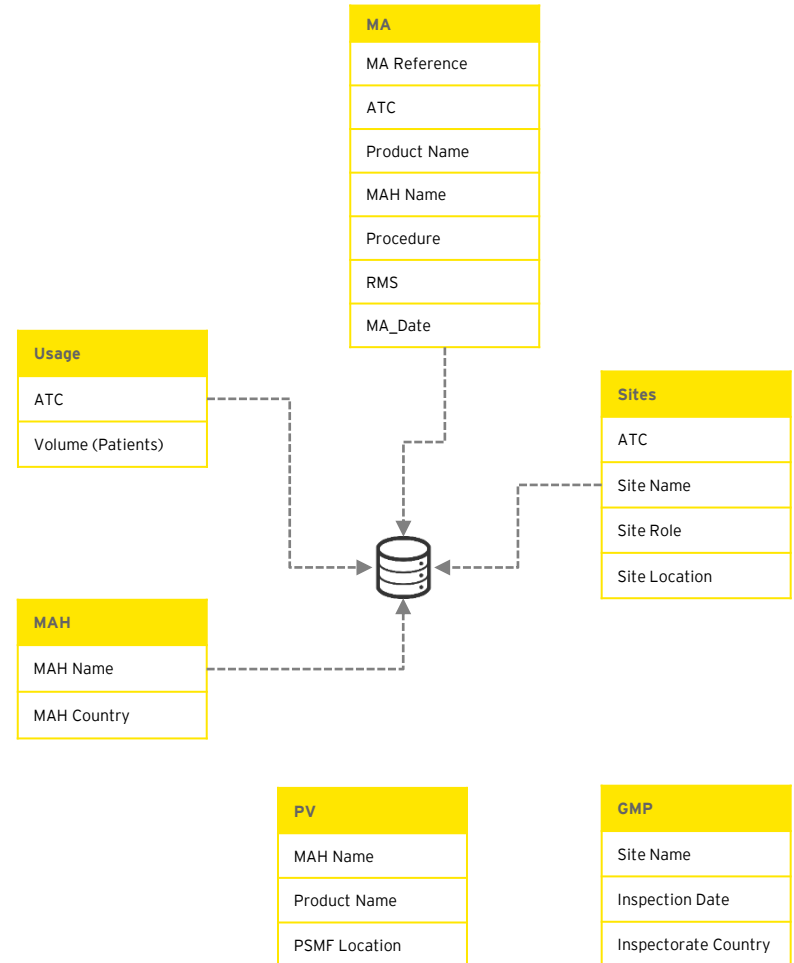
MA
MA Reference
ATC
Product Name
MAH Name
Procedure
RMS
MA_Date

Usage
ATC
Volume (Patients)

Sites
ATC
Site Name
Site Role
Site Location

MAH
MAH Name
MAH Country

PV
MAH Name
Product Name
PSMF Location

GMP
Site Name
Inspection Date
Inspectorate Country